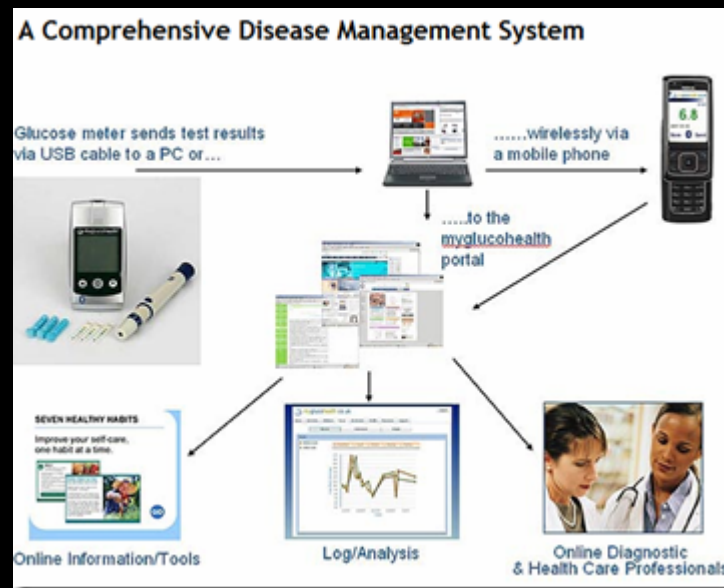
A Comprehensive Disease Management System

Glucose meter sends test results via USB cable to a PC or…

……wirelessly via a mobile phone

6.8

…..to the myglucohealth portal

SEVEN HEALTHY HABITS

Improve your self-care, one habit at a time.

Online Information/Tools

Log/Analysis

Online Diagnostic & Health Care Professionals